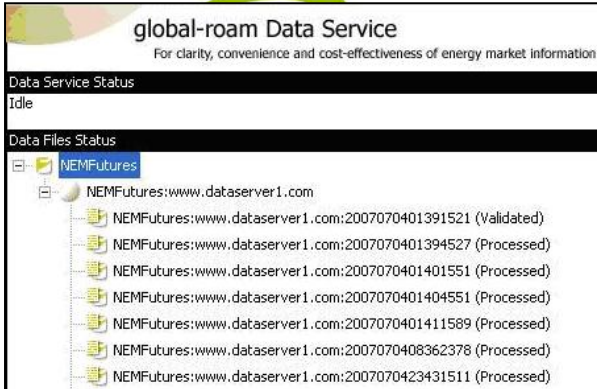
global-roam Data Service

For clarity, convenience and cost-effectiveness of energy market information

Data Service Status

Idle

Data Files Status

NEMFutures

NEMFutures:www.dataserver1.com

NEMFutures:www.dataserver1.com:2007070401391521 (Validated)

NEMFutures:www.dataserver1.com:2007070401394527 (Processed)

NEMFutures:www.dataserver1.com:2007070401401551 (Processed)

NEMFutures:www.dataserver1.com:2007070401404551 (Processed)

NEMFutures:www.dataserver1.com:2007070401411589 (Processed)

NEMFutures:www.dataserver1.com:2007070408362378 (Processed)

NEMFutures:www.dataserver1.com:2007070423431511 (Processed)